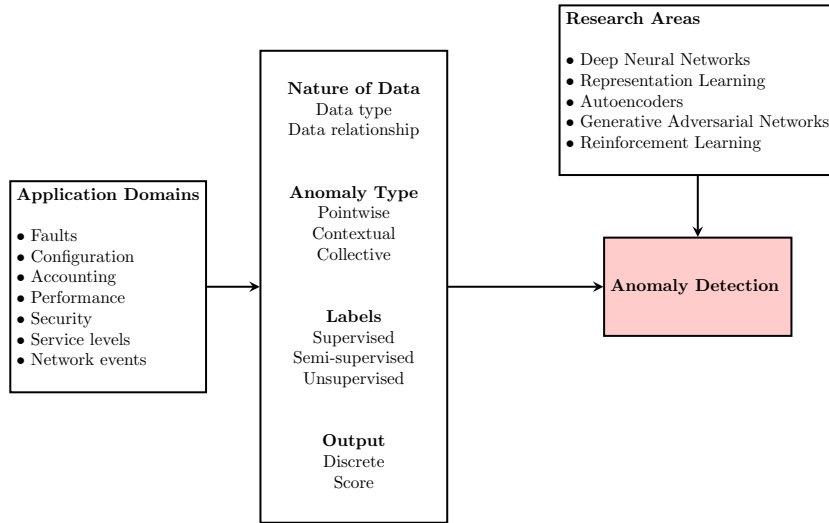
Application Domains

• Faults
• Configuration
• Accounting
• Performance
• Security
• Service levels
• Network events

Nature of Data
Data type
Data relationship

Anomaly Type
Pointwise
Contextual
Collective

Labels
Supervised
Semi-supervised
Unsupervised

Output
Discrete
Score

Research Areas

• Deep Neural Networks
• Representation Learning
• Autoencoders
• Generative Adversarial Networks
• Reinforcement Learning

Anomaly Detection